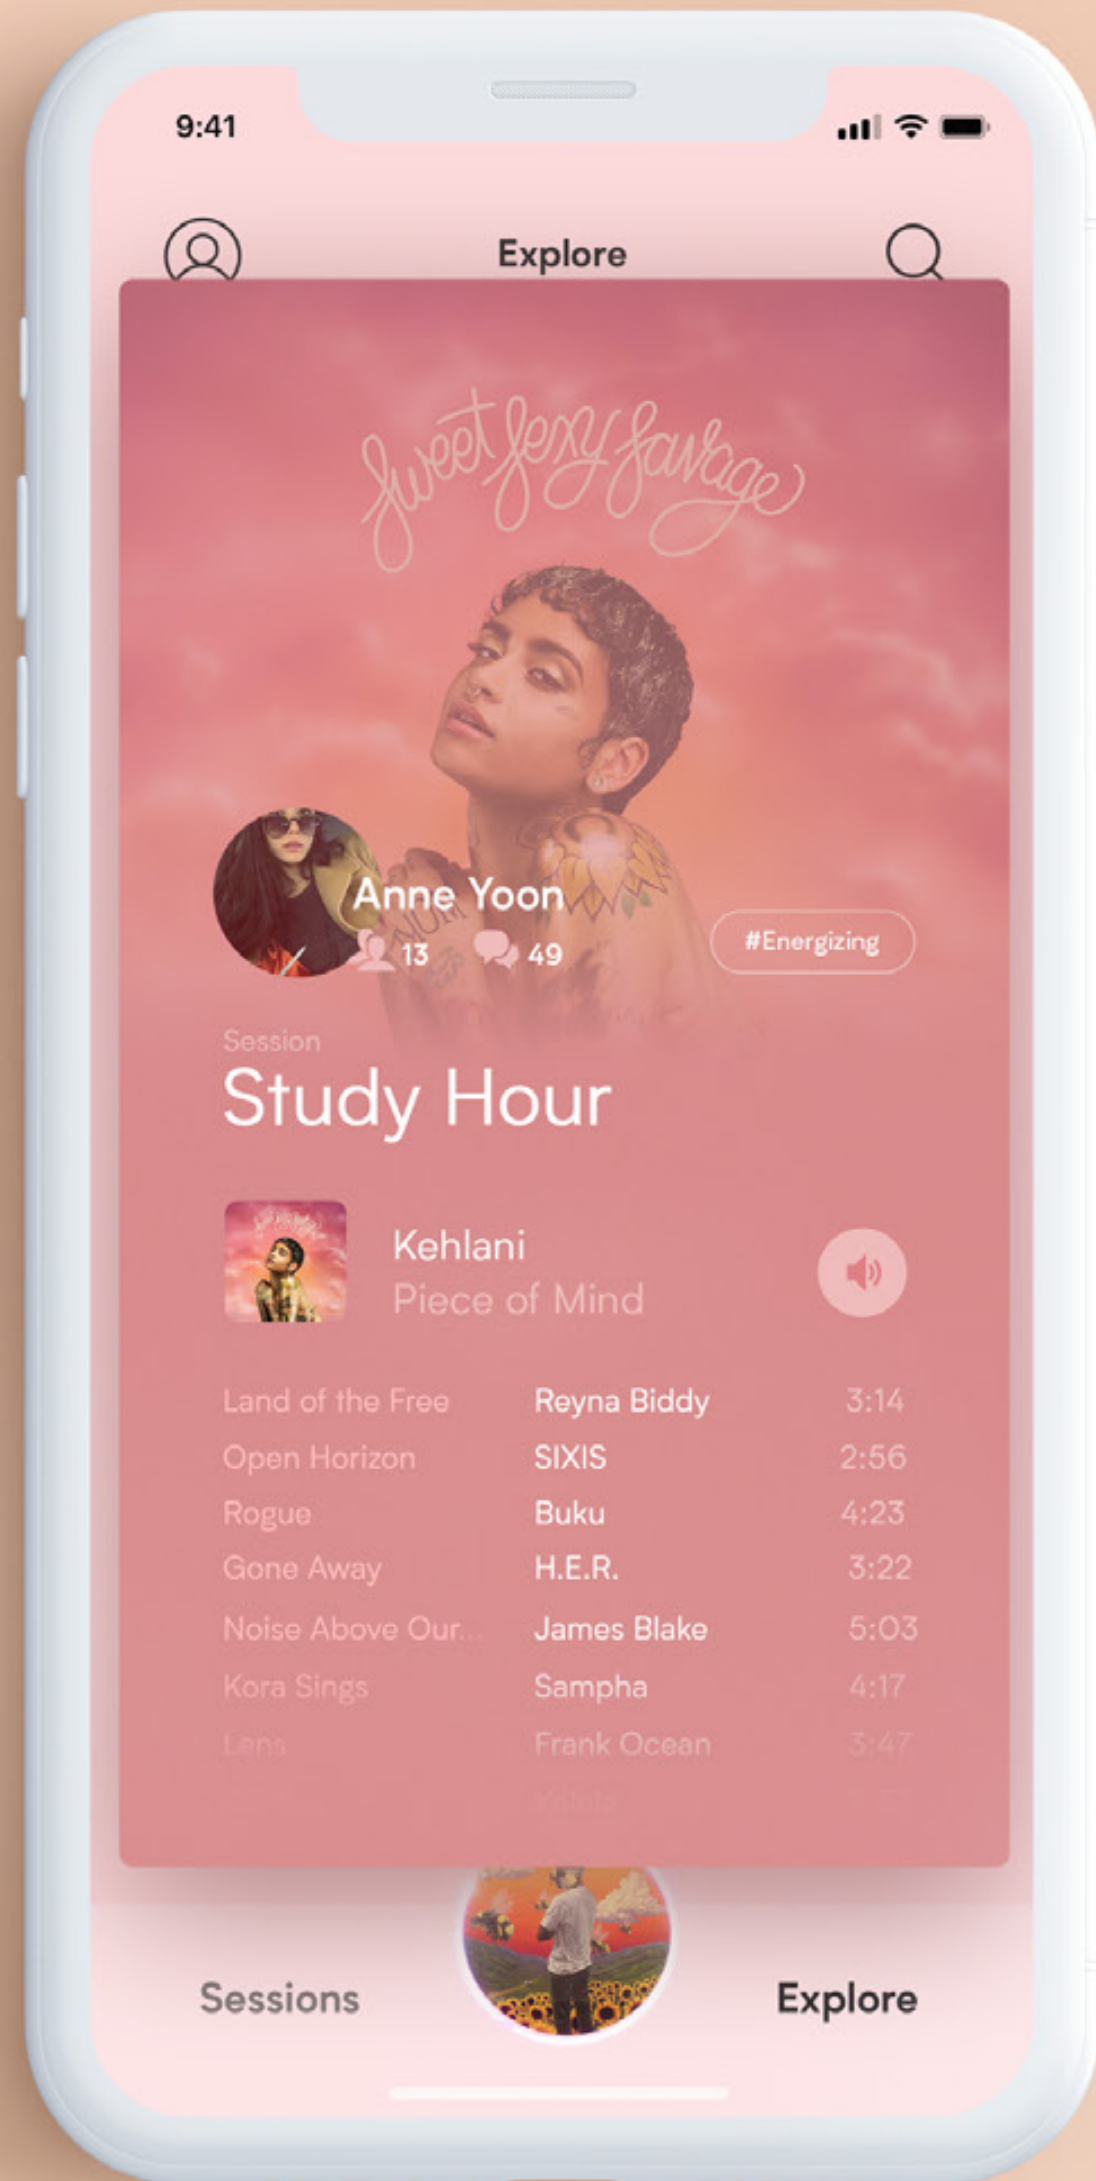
9:41

Explore

SweetSexySavage

Anne Yoon
13 49

#Energizing

Session
Study Hour

Kehlani
Piece of Mind

| | | |
|---|---|---|
| Land of the Free | Reyna Biddy | 3:14 |
| Open Horizon | SIXIS | 2:56 |
| Rogue | Buku | 4:23 |
| Gone Away | H.E.R. | 3:22 |
| Noise Above Our... | James Blake | 5:03 |
| Kora Sings | Sampha | 4:17 |
| Lens | Frank Ocean | 3:47 |

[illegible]

Sessions Explore